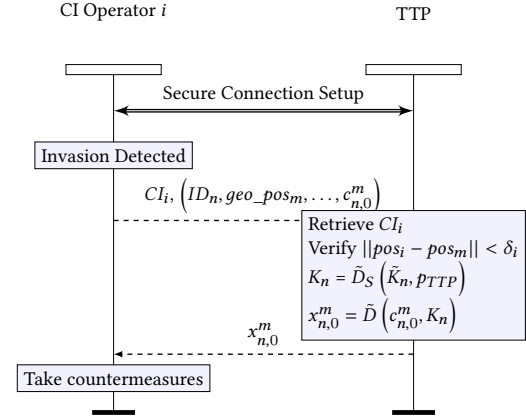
CI Operator $i$

TTP

Secure Connection Setup

Invasion Detected

$CI_i, \left(ID_n, geo\_pos_m, \ldots, c_{n,0}^m\right)$

Retrieve $CI_i$

Verify $||pos_i - pos_m|| < \delta_i$

$K_n = \tilde{D}_S\left(\tilde{K}_n, p_{TTP}\right)$

$x_{n,0}^m = \tilde{D}\left(c_{n,0}^m, K_n\right)$

$x_{n,0}^m$

Take countermeasures